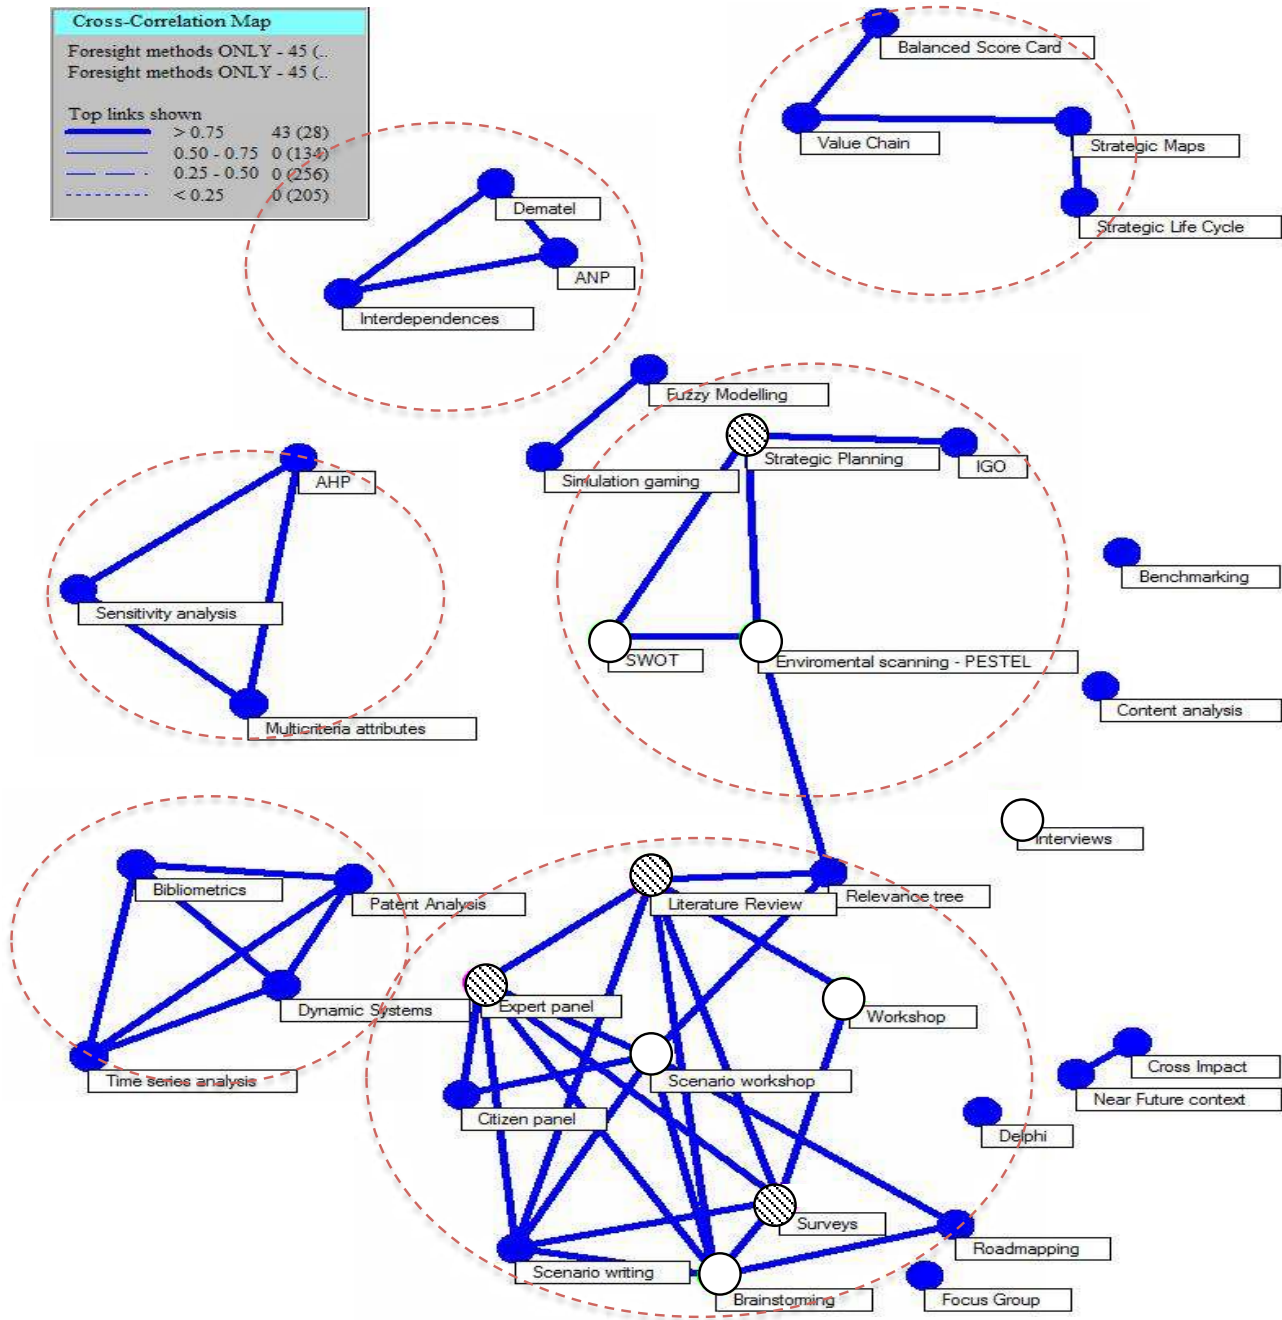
Cross-Correlation Map

Foresight methods ONLY - 45 (..
Foresight methods ONLY - 45 (..

Top links shown

| | | |
|---|---|---|
| | > 0.75 | 43 (28) |
| | 0.50 - 0.75 | 0 (134) |
| | 0.25 - 0.50 | 0 (256) |
| | < 0.25 | 0 (205) |

Balanced Score Card
Value Chain
Strategic Maps
Strategic Life Cycle
Dematel
ANP
Interdependences
Fuzzy Modelling
Strategic Planning
IGO
Simulation gaming
AHP
Sensitivity analysis
Multicriteria attributes
Benchmarking
SWOT
Enviromental scanning - PESTEL
Content analysis
Interviews
Bibliometrics
Patent Analysis
Dynamic Systems
Time series analysis
Literature Review
Relevance tree
Expert panel
Workshop
Scenario workshop
Cross Impact
Near Future context
Citizen panel
Delphi
Surveys
Roadmapping
Scenario writing
Brainstorming
Focus Group